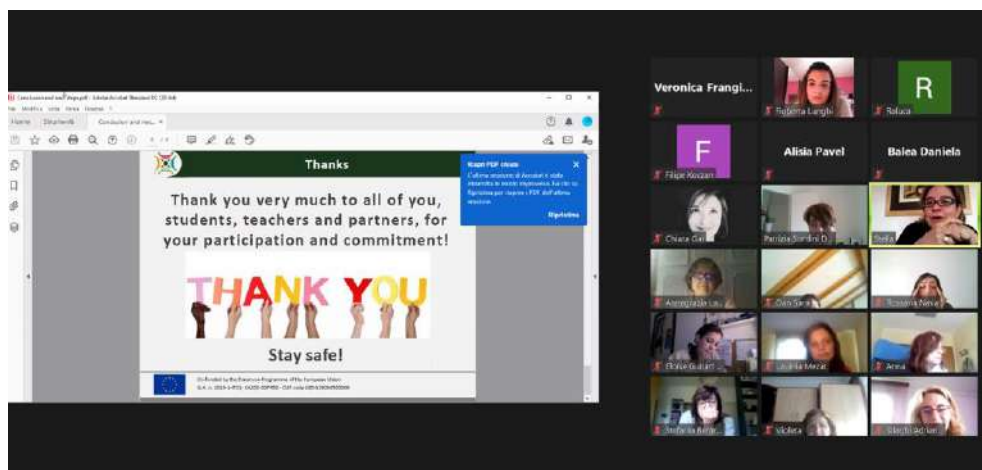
Conclusioni.pdf - Adobe Acrobat Reader DC (32-bit)

File Modifica Vista Firma Finestra ?

Home Strumenti Conclusioni e rev... ×

Thanks

Thank you very much to all of you, students, teachers and partners, for your participation and commitment!

THANK YOU

Stay safe!

Co-funded by the Erasmus+ Programme of the European Union

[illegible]

Riapri PDF chiusi

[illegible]

Ripristina

Veronica Frangi...

Roberta Langhi

Raluca

R

F

Filipe Kozbari

Alisia Pavel

Balea Daniela

Chiara Gar

Patrizia Sordini D...

Stella

Annagrazia Lu...

Gian Sara

Rossana Neve

Eloisa Guidani

Ludmila Mecai

Anna

Antonella Berar...

Violeta

Blanche Adrian